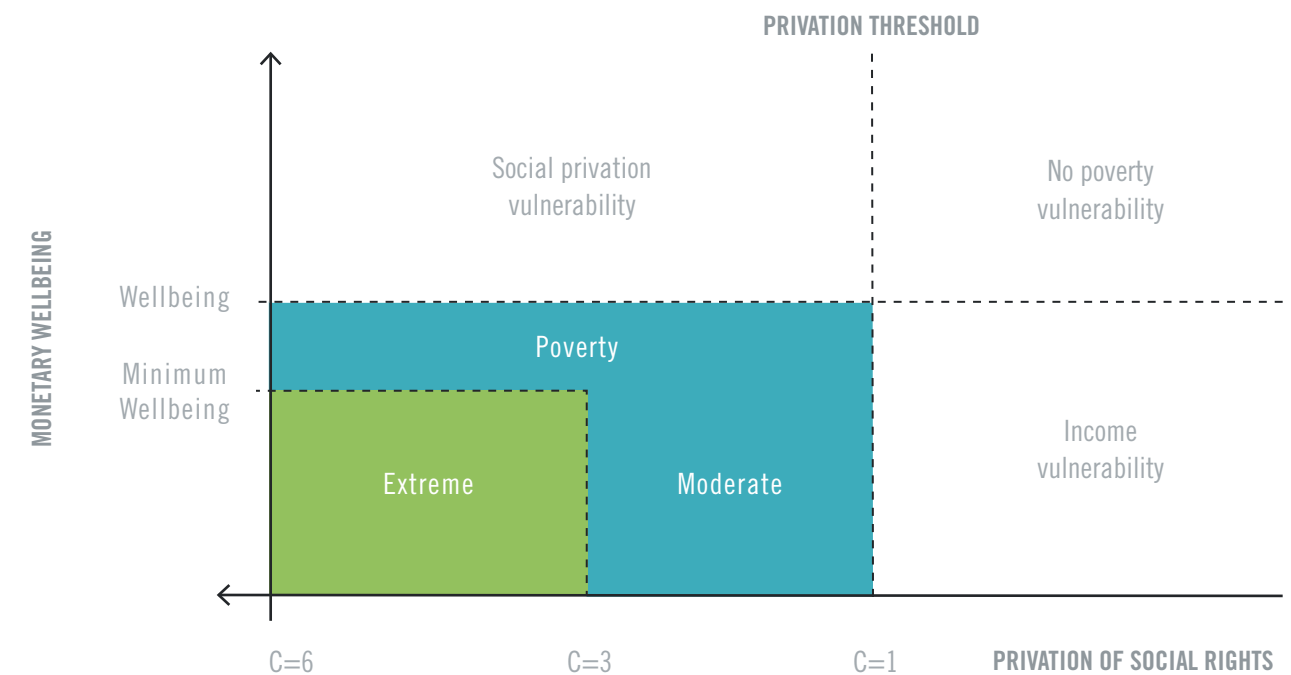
PRIVATION THRESHOLD

MONETARY WELLBEING

Social privation vulnerability

No poverty vulnerability

Wellbeing

Poverty

Minimum Wellbeing

Extreme

Moderate

Income vulnerability

C=6

C=3

C=1

PRIVATION OF SOCIAL RIGHTS